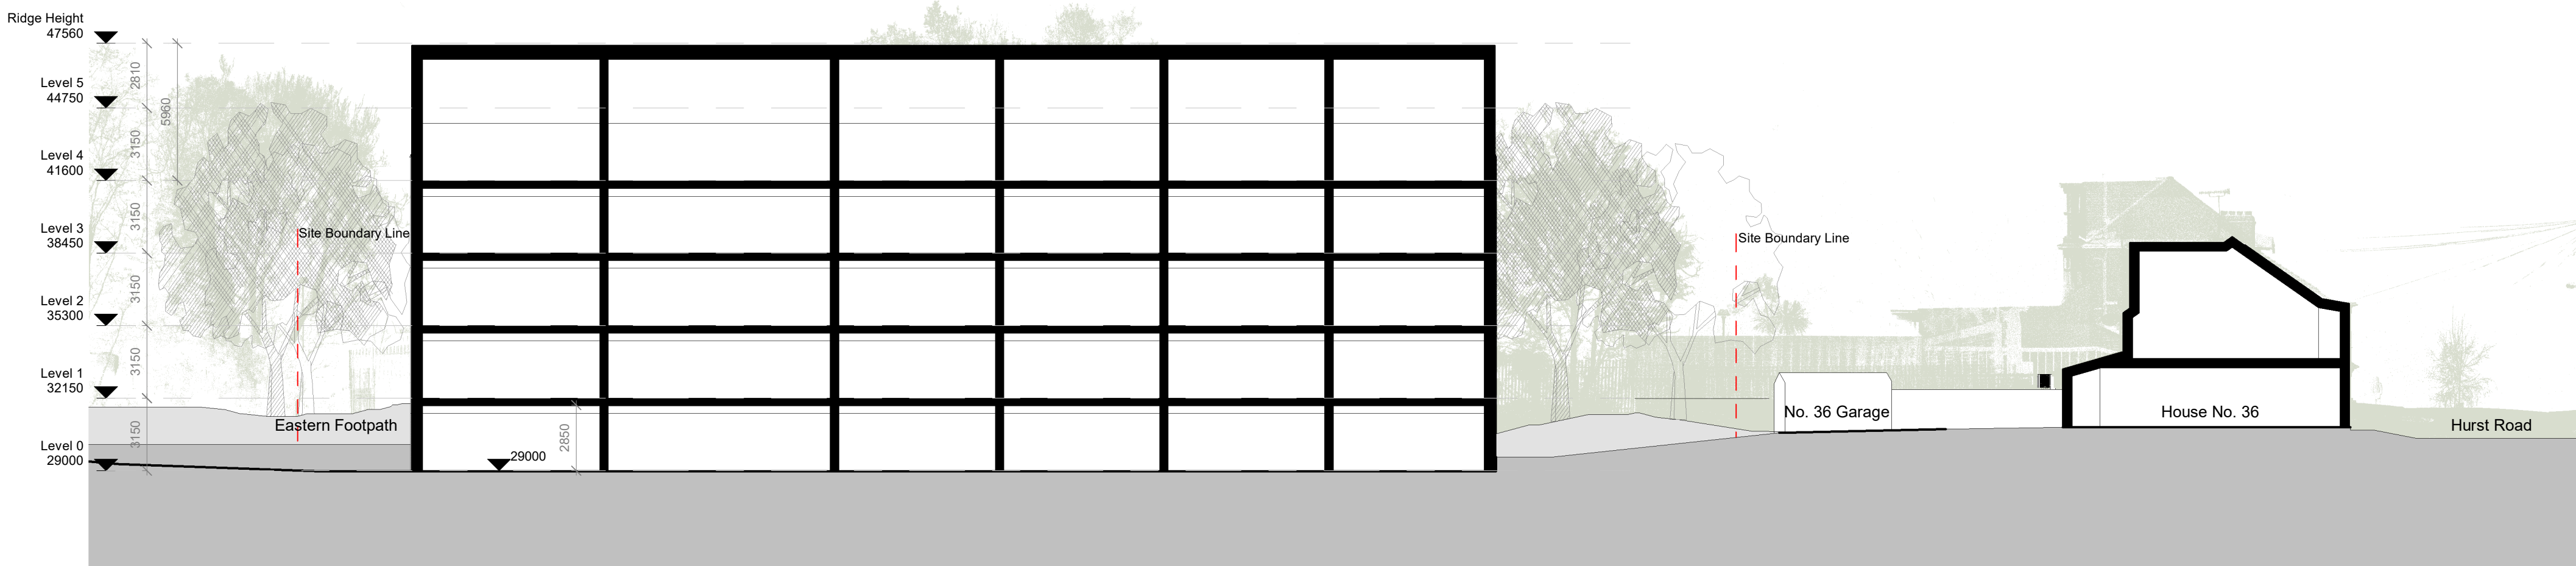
Ridge Height
47560

Level 5
44750

Level 4
41600

Level 3
38450

Level 2
35300

Level 1
32150

Level 0
29000

2810
5960
3150
3150
3150
3150
3150

Site Boundary Line

Eastern Footpath

29000

2850

Site Boundary Line

No. 36 Garage

House No. 36

Hurst Road